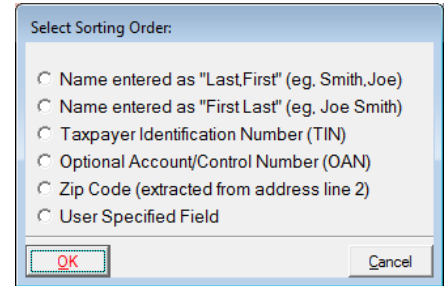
Select Sorting Order:

Name entered as "Last,First" (eg. Smith,Joe)
Name entered as "First Last" (eg. Joe Smith)
Taxpayer Identification Number (TIN)
Optional Account/Control Number (OAN)
Zip Code (extracted from address line 2)
User Specified Field

OK
Cancel